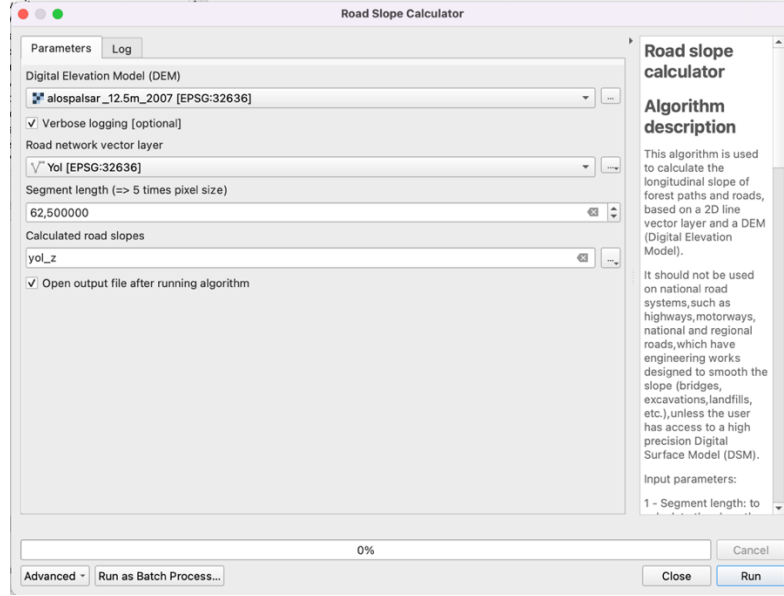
Road Slope Calculator

Parameters | Log

Digital Elevation Model (DEM)

alospalsar_12.5m_2007 [EPSG:32636]

Verbose logging [optional]

Road network vector layer

Yol [EPSG:32636]

Segment length (=> 5 times pixel size)

62,500000

Calculated road slopes

yol_z

Open output file after running algorithm

Road slope calculator

Algorithm description

This algorithm is used to calculate the longitudinal slope of forest paths and roads, based on a 2D line vector layer and a DEM (Digital Elevation Model).

It should not be used on national road systems,such as highways,motorways, national and regional roads,which have engineering works designed to smooth the slope (bridges, excavations,landfills, etc.),unless the user has access to a high precision Digital Surface Model (DSM).

Input parameters:

1 - Segment length: to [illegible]

0%

Cancel

Advanced | Run as Batch Process... | Close | Run